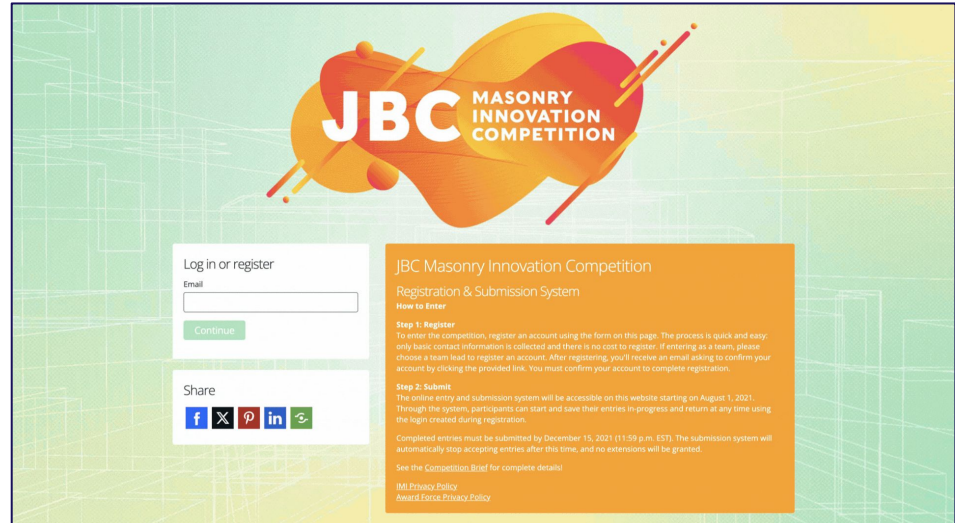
JBC MASONRY INNOVATION COMPETITION

Log in or register

Email

Continue

Share

f X P in

JBC Masonry Innovation Competition

Registration & Submission System

How to Enter

Step 1: Register
To enter the competition, register an account using the form on this page. The process is quick and easy: only basic contact information is collected and there is no cost to register. If entering as a team, please choose a team lead to register an account. After registering, you'll receive an email asking to confirm your account by clicking the provided link. You must confirm your account to complete registration.

Step 2: Submit
The online entry and submission system will be accessible on this website starting on August 1, 2021. Through the system, participants can start and save their entries in-progress and return at any time using the login created during registration.

Completed entries must be submitted by December 15, 2021 (11:59 p.m. EST). The submission system will automatically stop accepting entries after this time, and no extensions will be granted.

See the Competition Brief for complete details!

IMI Privacy Policy
Award Force Privacy Policy